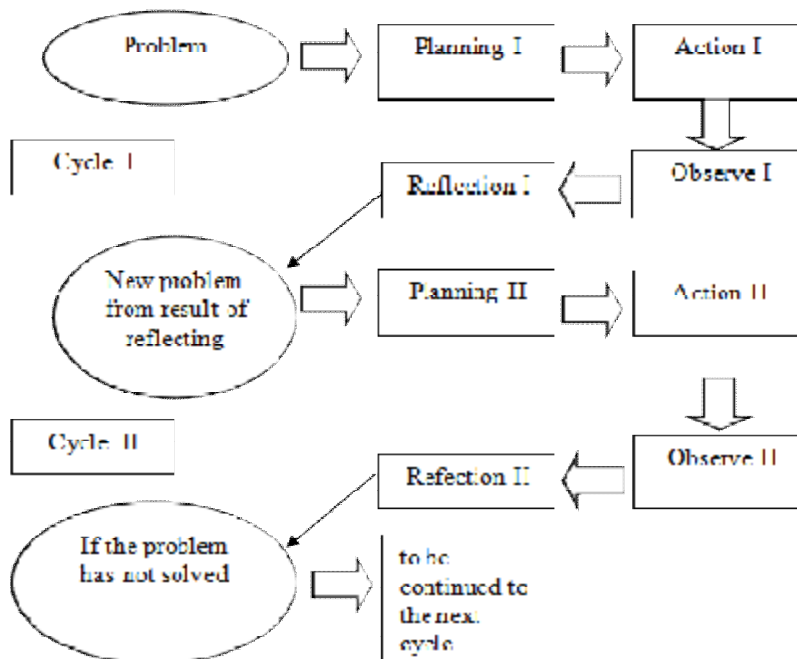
Problem

Planning I

Action I

Cycle I

Observe I

Reflection I

New problem from result of reflecting

Planning II

Action II

Cycle II

Observe II

Refection II

If the problem has not solved

to be continued to the next cycle